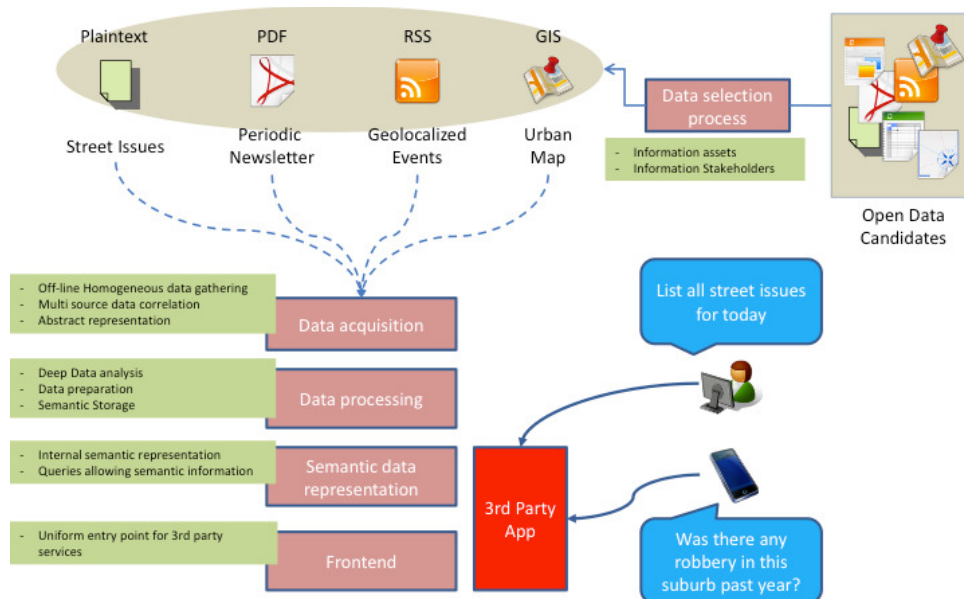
Plaintext

PDF

RSS

GIS

Street Issues

Periodic Newsletter

Geolocalized Events

Urban Map

Data selection process

- Information assets
- Information Stakeholders

Open Data Candidates

- Off-line Homogeneous data gathering
- Multi source data correlation
- Abstract representation

Data acquisition

- Deep Data analysis
- Data preparation
- Semantic Storage

Data processing

- Internal semantic representation
- Queries allowing semantic information

Semantic data representation

- Uniform entry point for 3rd party services

Frontend

3rd Party App

List all street issues for today

Was there any robbery in this suburb past year?